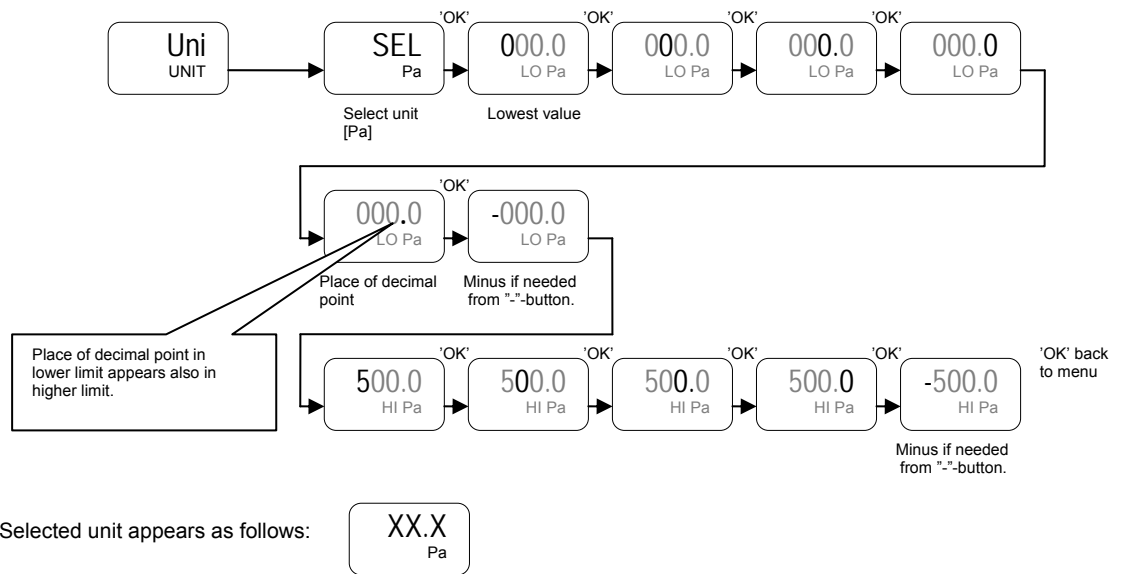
Uni
UNIT

SEL
Pa
Select unit [Pa]

'OK'
000.0
LO Pa
Lowest value

'OK'
000.0
LO Pa

'OK'
000.0
LO Pa

'OK'
000.0
LO Pa

000.0
LO Pa
Place of decimal point

'OK'
-000.0
LO Pa
Minus if needed from "-"-button.

Place of decimal point in lower limit appears also in higher limit.

'OK'
500.0
HI Pa

'OK'
500.0
HI Pa

'OK'
500.0
HI Pa

'OK'
500.0
HI Pa

-500.0
HI Pa
Minus if needed from "-"-button.

'OK' back to menu

Selected unit appears as follows:

XX.X
Pa